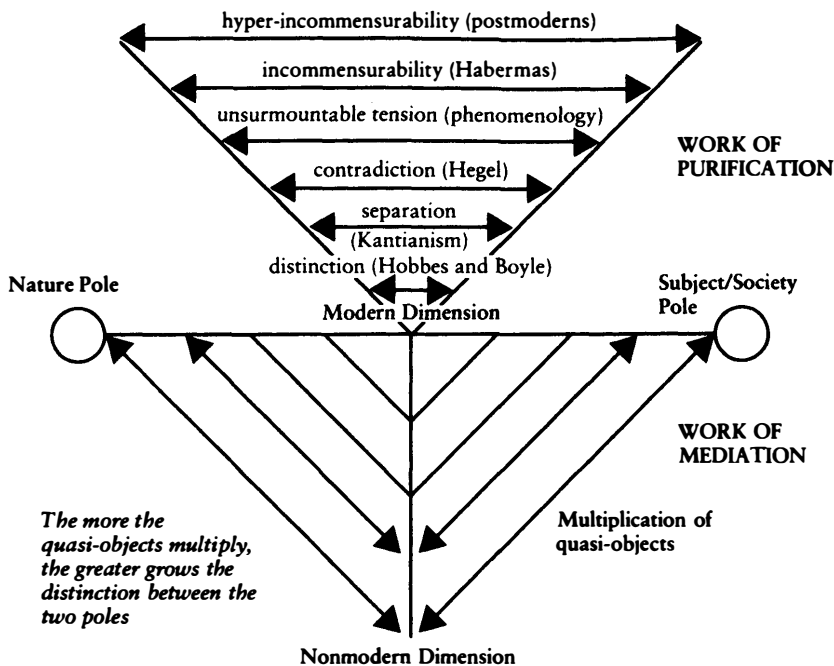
hyper-incommensurability (postmoderns)

incommensurability (Habermas)

unsurmountable tension (phenomenology)

contradiction (Hegel)

separation (Kantianism)

distinction (Hobbes and Boyle)

WORK OF PURIFICATION

Nature Pole

Modern Dimension

Subject/Society Pole

WORK OF MEDIATION

The more the quasi-objects multiply, the greater grows the distinction between the two poles

Multiplication of quasi-objects

Nonmodern Dimension